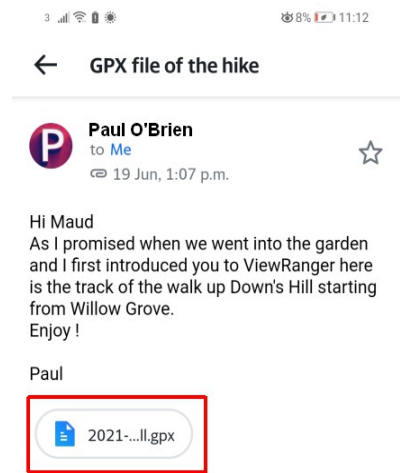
3 8% 11:12

GPX file of the hike

P
Paul O'Brien
to Me
19 Jun, 1:07 p.m.

Hi Maud
As I promised when we went into the garden and I first introduced you to ViewRanger here is the track of the walk up Down's Hill starting from Willow Grove.
Enjoy !

Paul

2021-...ll.gpx